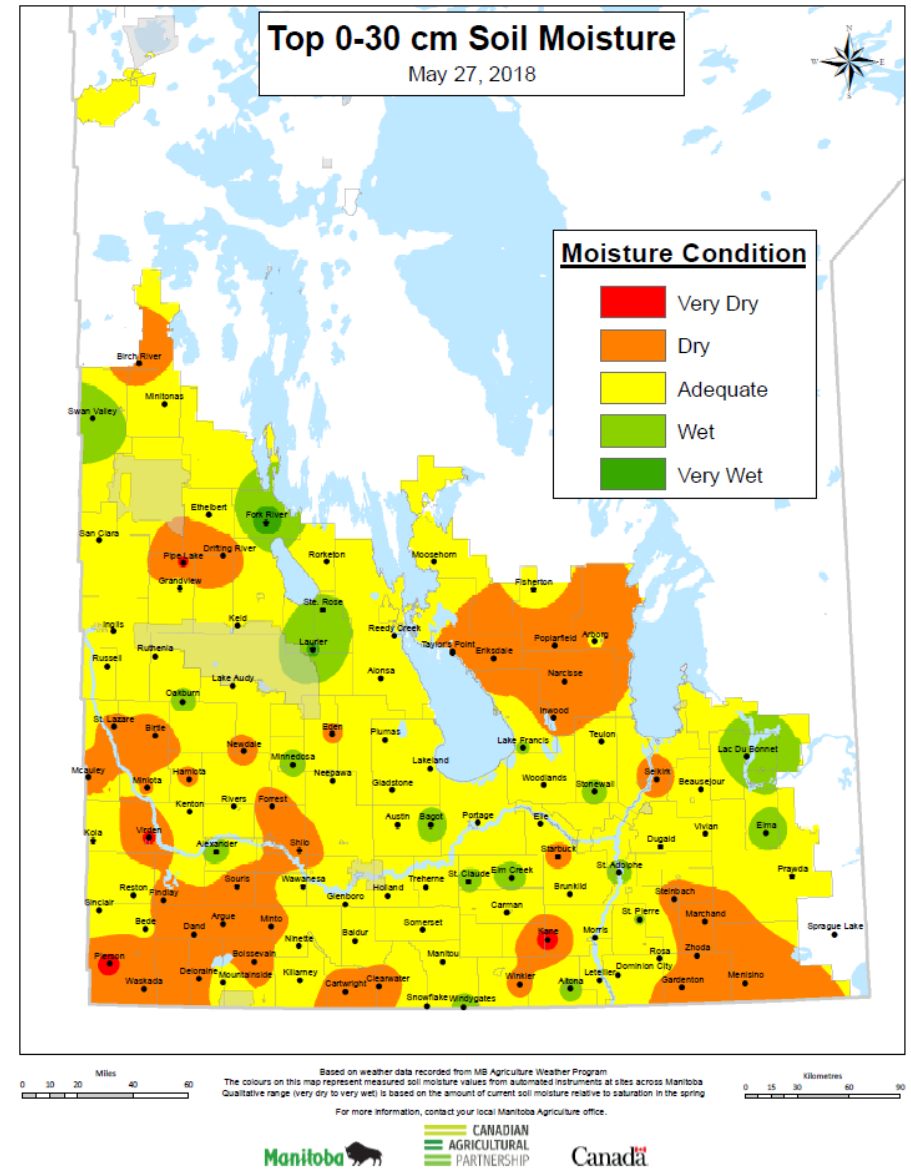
Top 0-30 cm Soil Moisture
May 27, 2018

N
W E
S

Moisture Condition
Very Dry
Dry
Adequate
Wet
Very Wet

Birch River
Minitonas
Swan Valley
Ethelbert
Fork River
San Clara
Pipe Lake
Drifting River
Grandview
Rorketon
Moosehorn
Fisherton
Ste. Rose
Inglis
Keld
Russell
Ruthenia
Laurier
Reedy Creek
Taylor's Point
Eriksdale
Poplarfield
Arborg
Alonsa
Narcisse
Lake Audy
Oakburn
Inwood
St. Lazare
Birtle
Eden
Plumas
Lake Francis
Teulon
Mcauley
Newdale
Minnedosa
Lakeland
Lac Du Bonnet
Miniota
Hamiota
Neepawa
Gladstone
Woodlands
Stonewall
Selkirk
Beausejour
Kenton
Rivers
Forrest
Austin
Bagot
Portage
Elie
Kola
Virden
Alexander
Shilo
Dugald
Vivian
Elma
Starbuck
St. Adolphe
Prawda
Reston
Findlay
Souris
Wawanesa
Holland
Treherne
St. Claude
Elm Creek
Brunkild
Sinclair
Glenboro
Steinbach
Carman
Bede
Dand
Argue
Minto
Somerset
St. Pierre
Marchand
Sprague Lake
Ninette
Baldur
Kane
Morris
Pierson
Boissevain
Manitou
Rosa
Zhoda
Deloraine
Mountainside
Killarney
Clearwater
Cartwright
Winkler
Letellier
Dominion City
Waskada
Snowflake
Windygates
Altona
Gardenton
Menisino

Miles
0 10 20 40 60

Based on weather data recorded from MB Agriculture Weather Program
The colours on this map represent measured soil moisture values from automated instruments at sites across Manitoba
Qualitative range (very dry to very wet) is based on the amount of current soil moisture relative to saturation in the spring

Kilometres
0 15 30 60 90

For more information, contact your local Manitoba Agriculture office.

Manitoba
CANADIAN AGRICULTURAL PARTNERSHIP
Canada